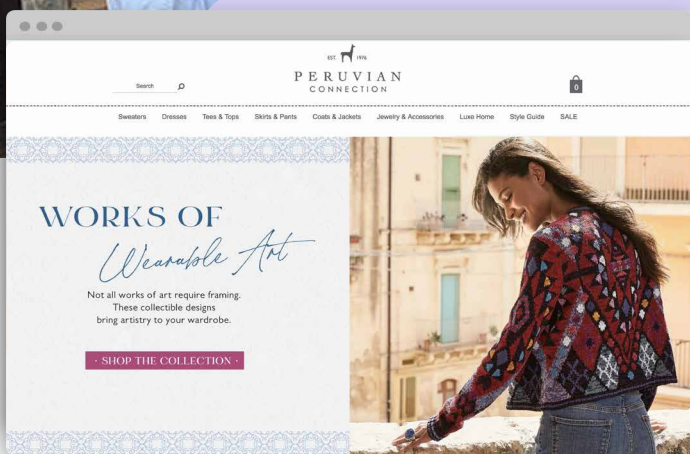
EST. 1976

PERUVIAN
CONNECTION

Search

0

Sweaters Dresses Tees & Tops Skirts & Pants Coats & Jackets Jewelry & Accessories Luxe Home Style Guide SALE

WORKS OF
Wearable Art

Not all works of art require framing. These collectible designs bring artistry to your wardrobe.

· SHOP THE COLLECTION ·